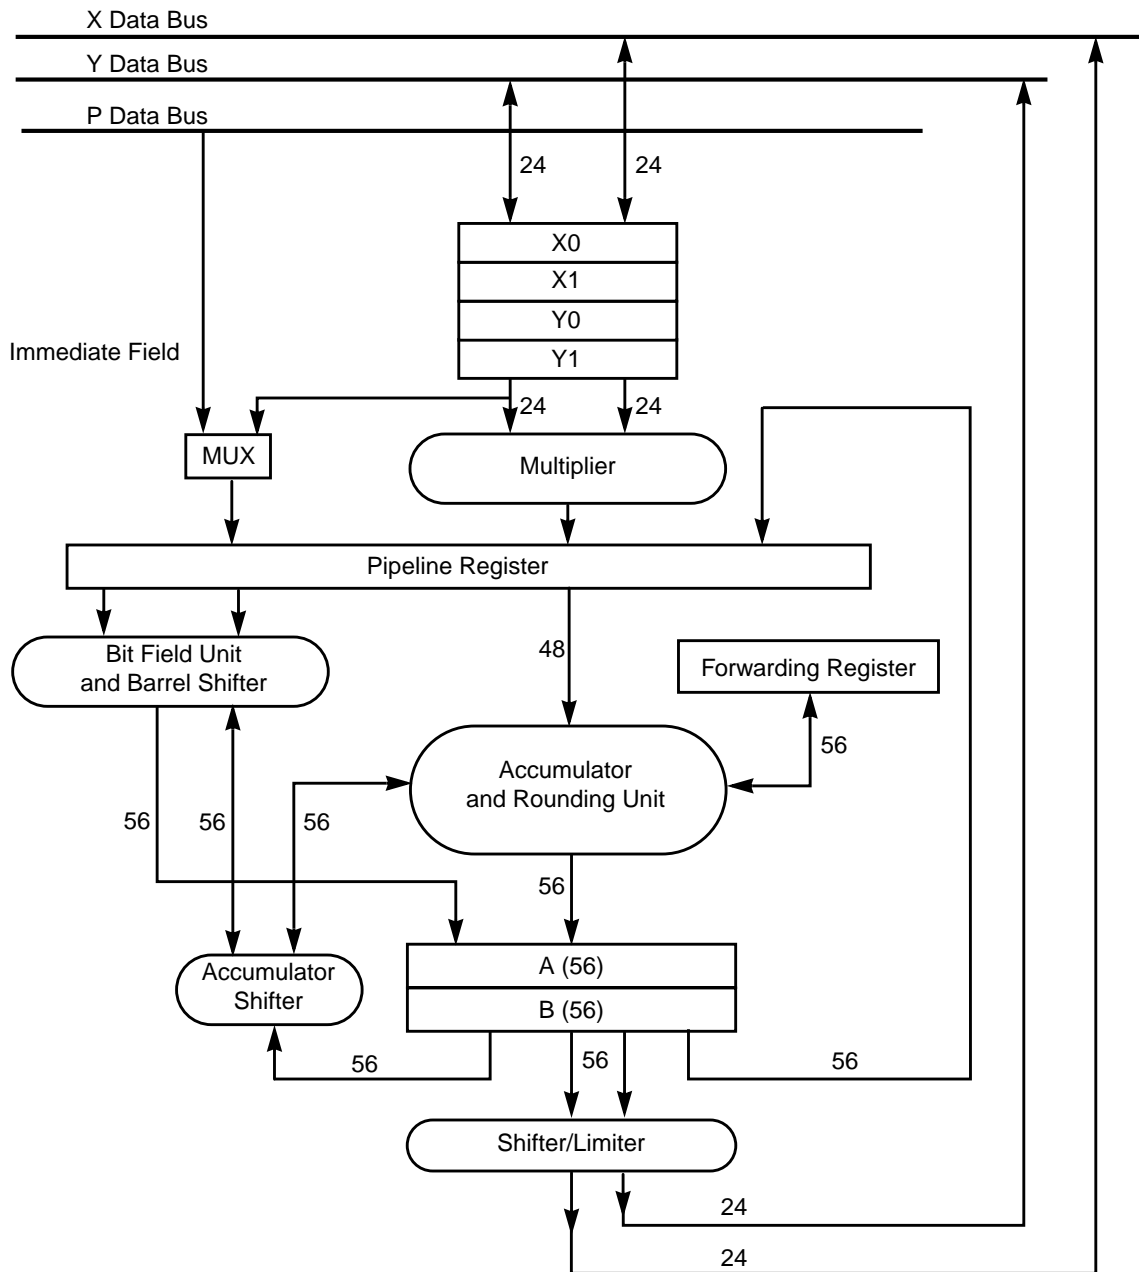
X Data Bus
Y Data Bus
P Data Bus
24
24
X0
X1
Y0
Y1
Immediate Field
24
24
MUX
Multiplier
Pipeline Register
Bit Field Unit and Barrel Shifter
48
Forwarding Register
56
Accumulator and Rounding Unit
56
56
56
56
Accumulator Shifter
A (56)
B (56)
56
56
56
Shifter/Limiter
24
24